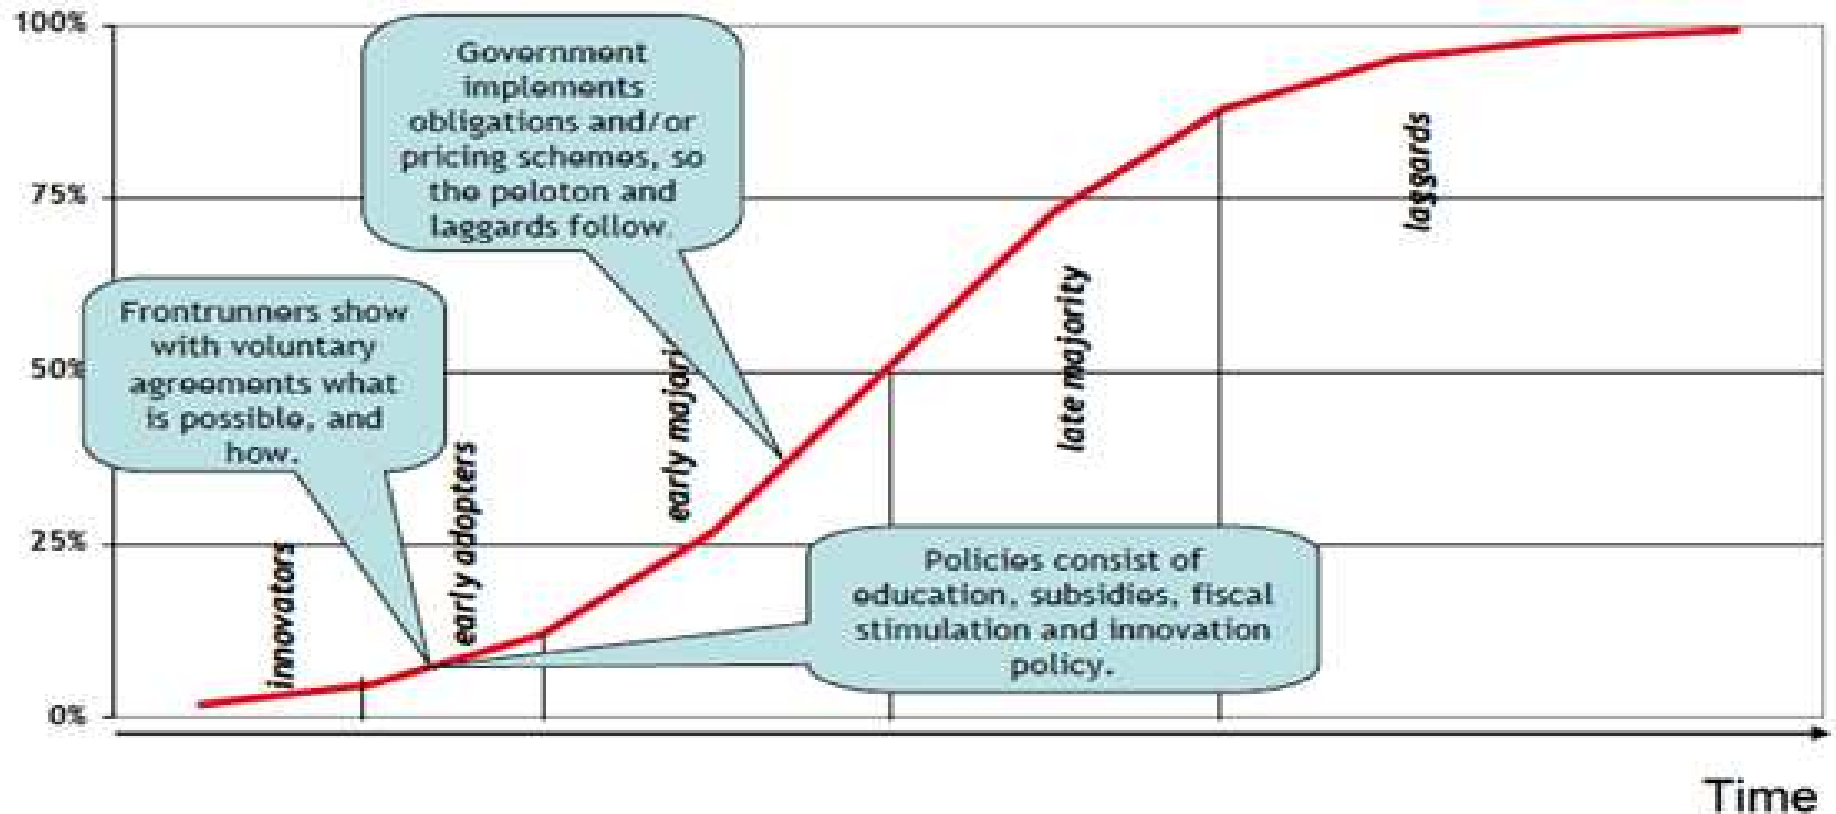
100%

75%

50%

25%

0%

Government implements obligations and/or pricing schemes, so the peloton and laggards follow.

Frontrunners show with voluntary agreements what is possible, and how.

Policies consist of education, subsidies, fiscal stimulation and innovation policy.

innovators

early adopters

early majori

late majority

laggards

Time